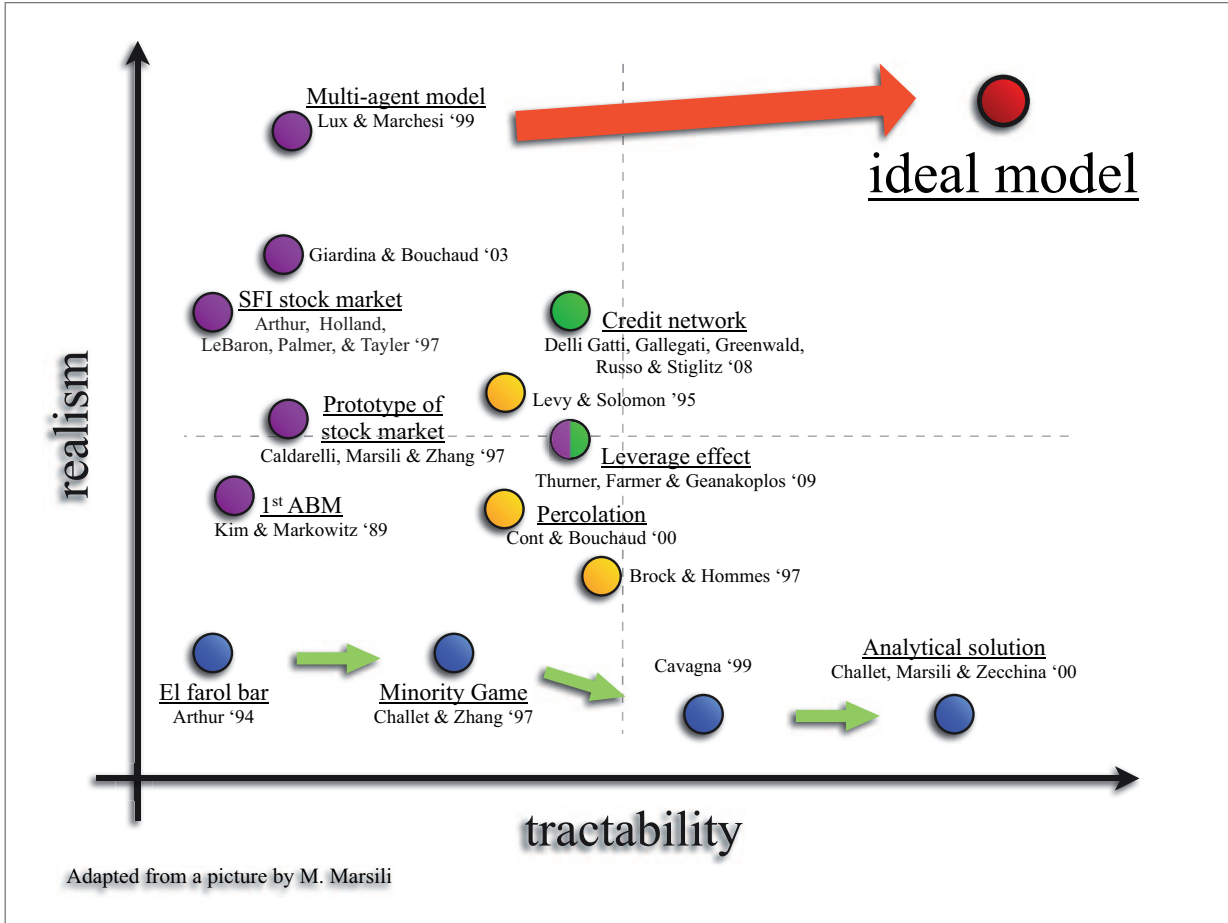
Multi-agent model
Lux & Marchesi '99

ideal model

Giardina & Bouchaud '03

SFI stock market
Arthur, Holland, LeBaron, Palmer, & Tayler '97

Credit network
Delli Gatti, Gallegati, Greenwald, Russo & Stiglitz '08

Levy & Solomon '95

Prototype of stock market
Caldarelli, Marsili & Zhang '97

Leverage effect
Thurner, Farmer & Geanakoplos '09

$1^{st}$ ABM
Kim & Markowitz '89

Percolation
Cont & Bouchaud '00

Brock & Hommes '97

realism

El farol bar
Arthur '94

Minority Game
Challet & Zhang '97

Cavagna '99

Analytical solution
Challet, Marsili & Zecchina '00

tractability

Adapted from a picture by M. Marsili